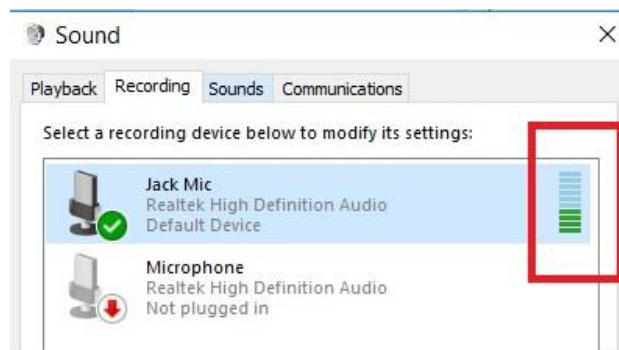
Sound

×

Playback Recording Sounds Communications

Select a recording device below to modify its settings:

Jack Mic
Realtek High Definition Audio
Default Device

Microphone
Realtek High Definition Audio
Not plugged in